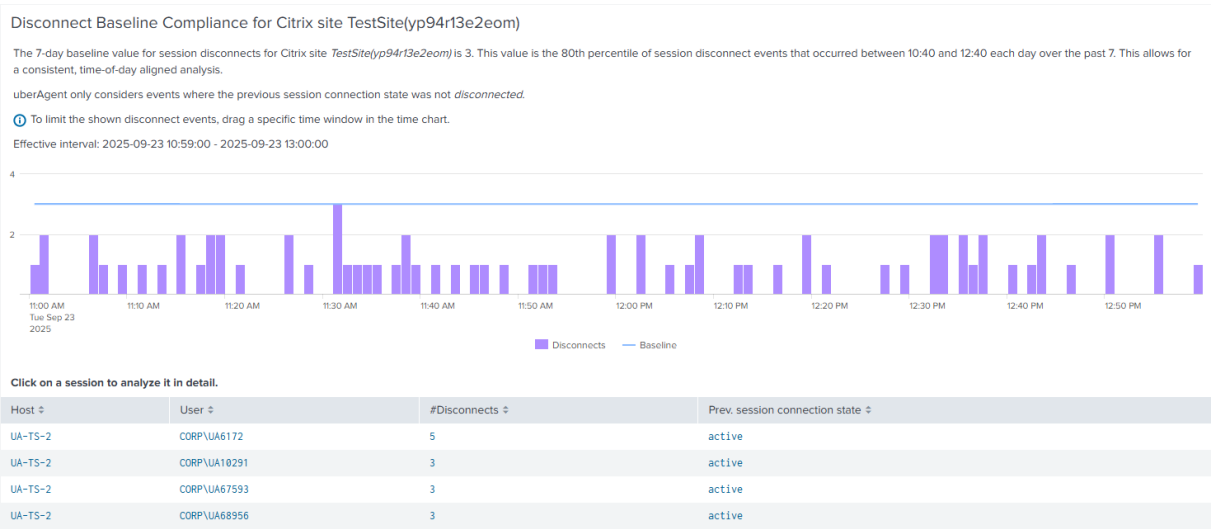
Disconnect Baseline Compliance for Citrix site TestSite(yp94r13e2eom)

The 7-day baseline value for session disconnects for Citrix site *TestSite(yp94r13e2eom)* is 3. This value is the 80th percentile of session disconnect events that occurred between 10:40 and 12:40 each day over the past 7. This allows for a consistent, time-of-day aligned analysis.

uberAgent only considers events where the previous session connection state was not *disconnected*.

ⓘ To limit the shown disconnect events, drag a specific time window in the time chart.

Effective interval: 2025-09-23 10:59:00 - 2025-09-23 13:00:00

4
2

11:00 AM
Tue Sep 23
2025
11:10 AM
11:20 AM
11:30 AM
11:40 AM
11:50 AM
12:00 PM
12:10 PM
12:20 PM
12:30 PM
12:40 PM
12:50 PM

Disconnects Baseline

Click on a session to analyze it in detail.

| Host ⇕ | User ⇕ | #Disconnects ⇕ | Prev. session connection state ⇕ |
|---|---|---|---|
| UA-TS-2 | CORP\UA6172 | 5 | active |
| UA-TS-2 | CORP\UA10291 | 3 | active |
| UA-TS-2 | CORP\UA67593 | 3 | active |
| UA-TS-2 | CORP\UA68956 | 3 | active |